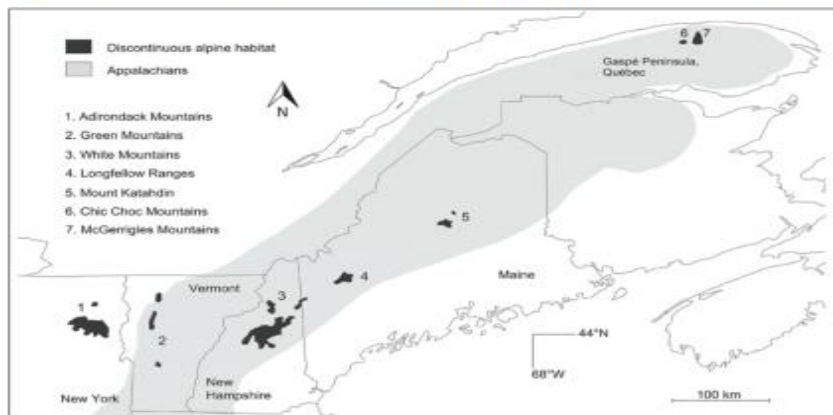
Discontinuous alpine habitat
Appalachians

N

1. Adirondack Mountains
2. Green Mountains
3. White Mountains
4. Longfellow Ranges
5. Mount Katahdin
6. Chic Choc Mountains
7. McGerrigles Mountains

6 7
Gaspé Peninsula, Québec

5

Vermont
3
4
Maine
1
2

44°N
68°W

New York
New Hampshire
100 km